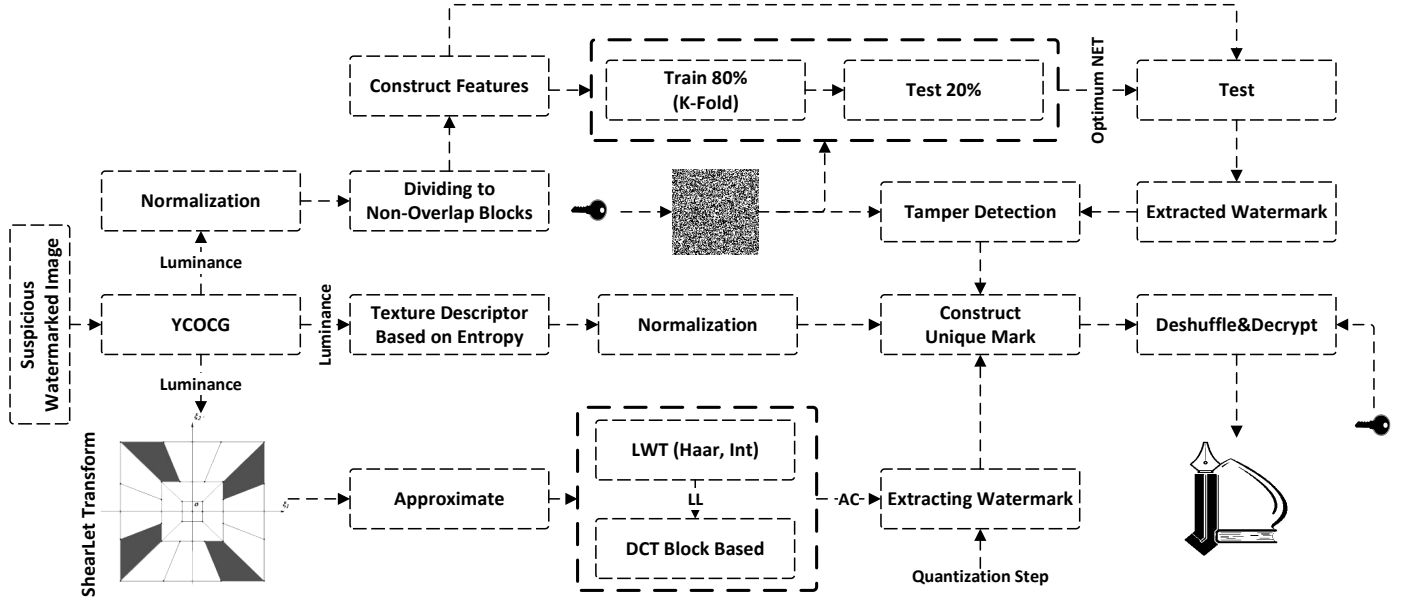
Construct Features

Train 80%
(K-Fold)

Test 20%

Optimum NET

Test

Normalization

Dividing to
Non-Overlap Blocks

Tamper Detection

Extracted Watermark

Luminance

Suspicious
Watermarked Image

YCOCG

Luminance

Texture Descriptor
Based on Entropy

Normalization

Construct
Unique Mark

Deshuffle&Decrypt

Luminance

ShearLet Transform

Approximate

LWT (Haar, Int)

LL

DCT Block Based

AC

Extracting Watermark

Quantization Step